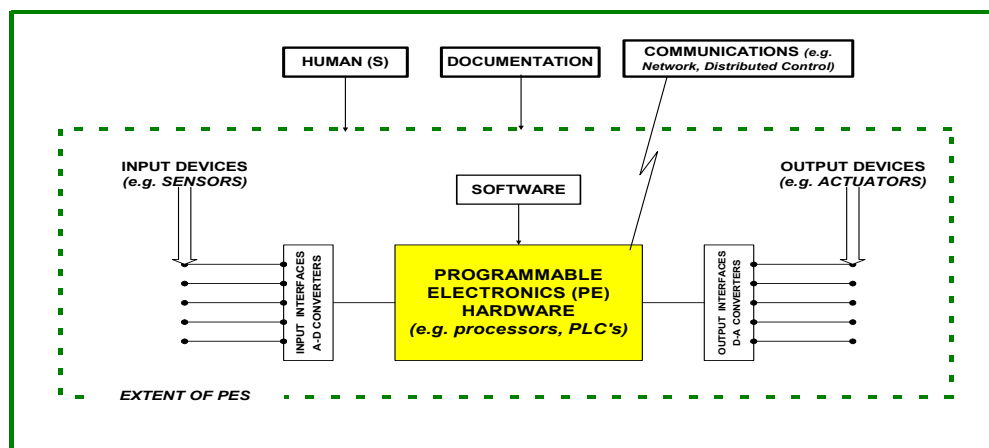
HUMAN (S)

DOCUMENTATION

COMMUNICATIONS (e.g. Network, Distributed Control)

INPUT DEVICES (e.g. SENSORS)

SOFTWARE

OUTPUT DEVICES (e.g. ACTUATORS)

INPUT INTERFACES A-D CONVERTERS

PROGRAMMABLE ELECTRONICS (PE) HARDWARE (e.g. processors, PLC's)

OUTPUT INTERFACES D-A CONVERTERS

EXTENT OF PES